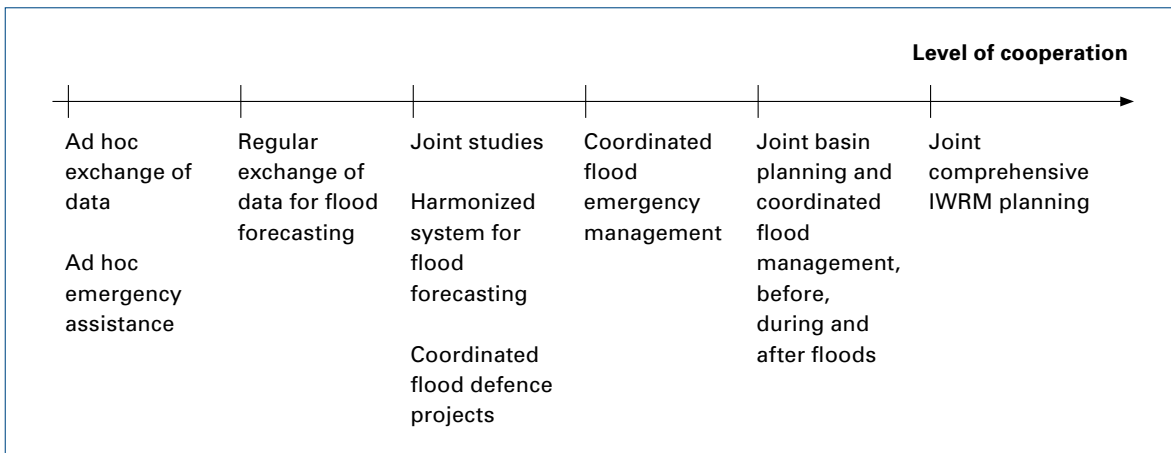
Level of cooperation

Ad hoc exchange of data

Ad hoc emergency assistance

Regular exchange of data for flood forecasting

Joint studies

Harmonized system for flood forecasting

Coordinated flood defence projects

Coordinated flood emergency management

Joint basin planning and coordinated flood management, before, during and after floods

Joint comprehensive IWRM planning